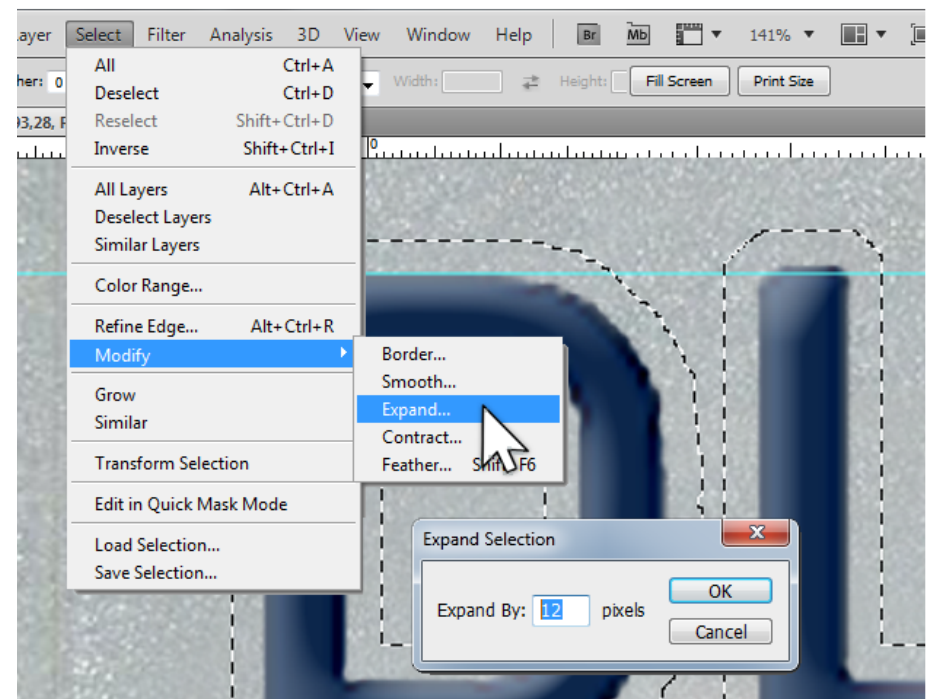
ayer Select Filter Analysis 3D View Window Help Br Mb 141%

her: 0 Width: Height: Fill Screen Print Size

93,28, F

0

All Ctrl+A
Deselect Ctrl+D
Reselect Shift+Ctrl+D
Inverse Shift+Ctrl+I

All Layers Alt+Ctrl+A
Deselect Layers
Similar Layers

Color Range...

Refine Edge... Alt+Ctrl+R
Modify

Grow
Similar

Transform Selection

Edit in Quick Mask Mode

Load Selection...
Save Selection...

Border...
Smooth...
Expand...
Contract...
Feather... Shi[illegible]F6

Expand Selection

Expand By: 12 pixels

OK
Cancel